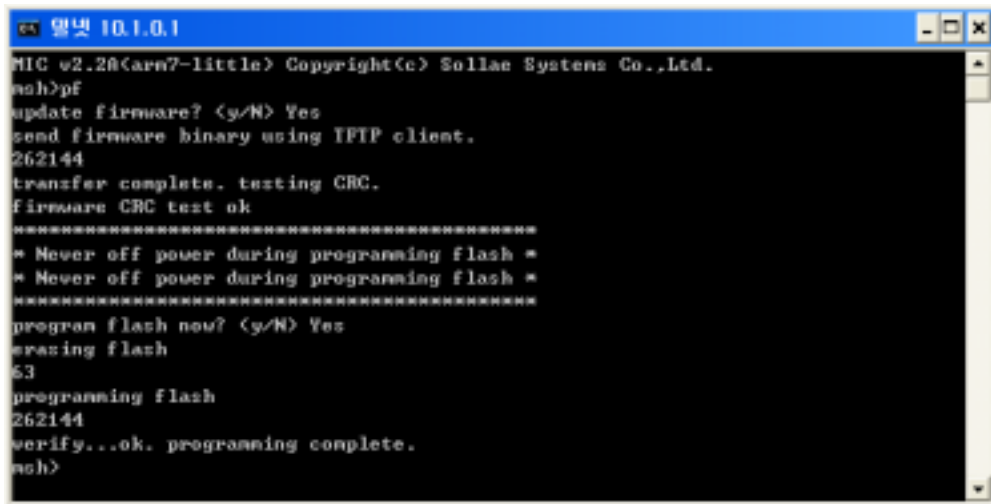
텔넷 10.1.0.1

MIC v2.2A(arm7-little) Copyright(c) Sollae Systems Co.,Ltd.
msh>pf
update firmware? (y/N) Yes
send firmware binary using TFTP client.
262144
transfer complete. testing CRC.
firmware CRC test ok
****************************************
* Never off power during programming flash *
* Never off power during programming flash *
****************************************
program flash now? (y/N) Yes
erasing flash
63
programming flash
262144
verify...ok. programming complete.
msh>